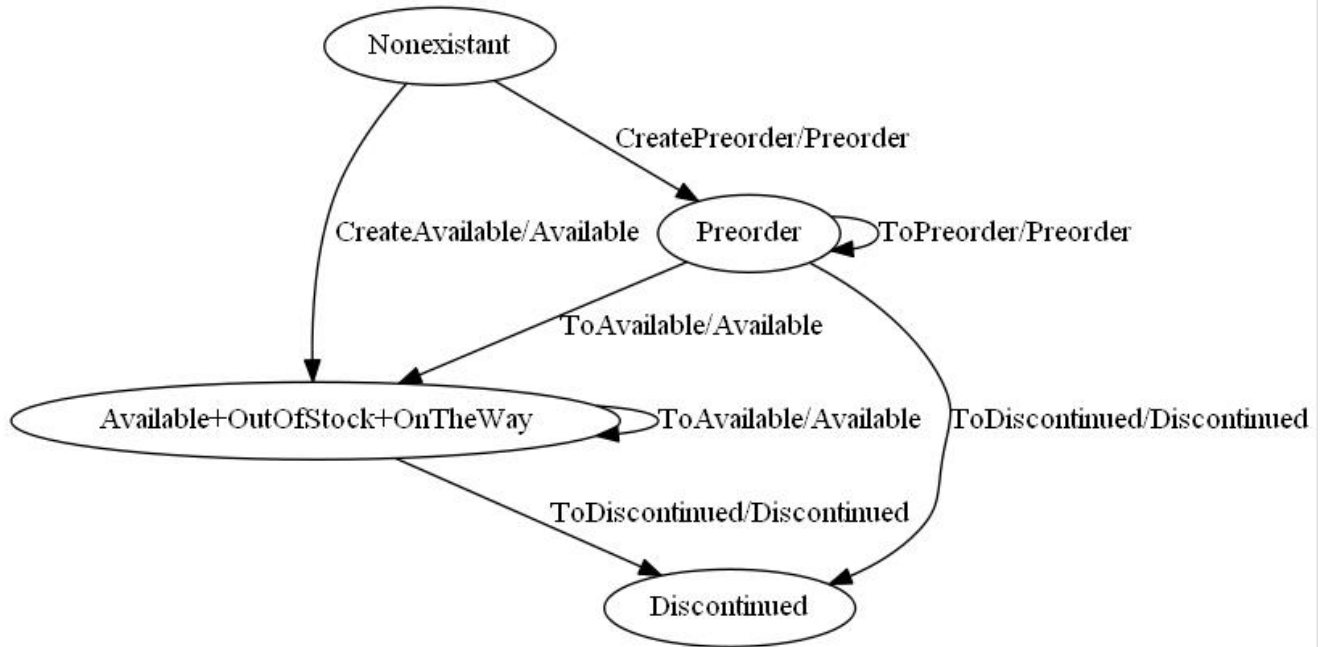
Nonexistant

CreatePreorder/Preorder

CreateAvailable/Available

Preorder

ToPreorder/Preorder

ToAvailable/Available

Available+OutOfStock+OnTheWay

ToAvailable/Available

ToDiscontinued/Discontinued

ToDiscontinued/Discontinued

Discontinued